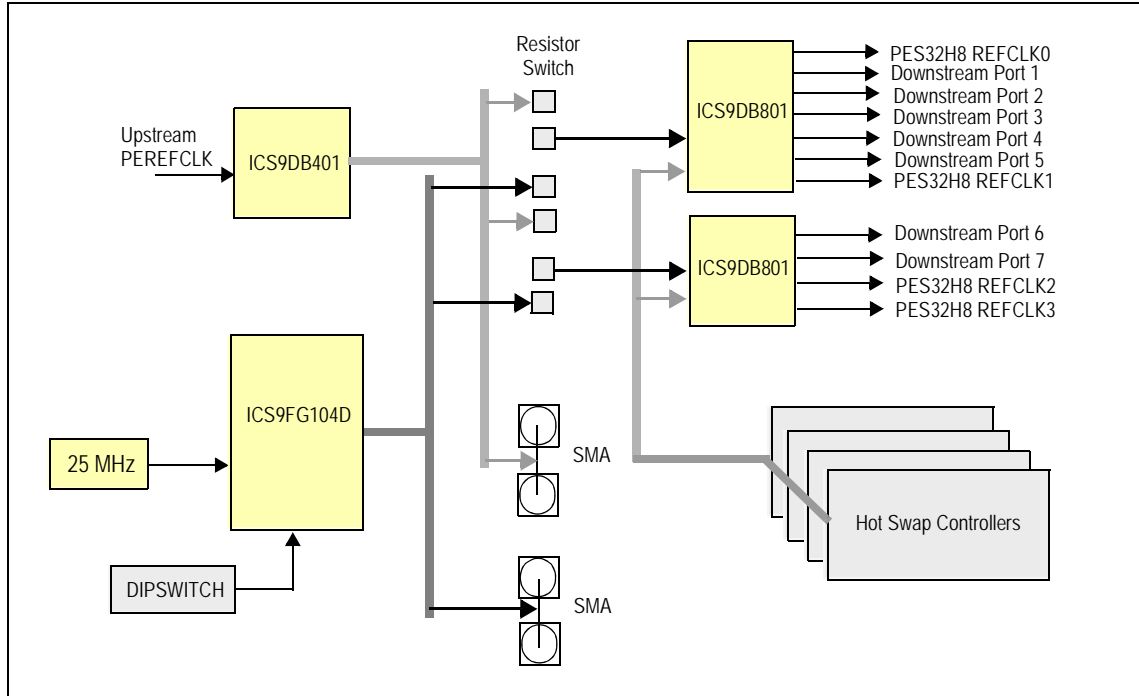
Resistor Switch

Upstream PEREFCLK

ICS9DB401

ICS9DB801

PES32H8 REFCLK0
Downstream Port 1
Downstream Port 2
Downstream Port 3
Downstream Port 4
Downstream Port 5
PES32H8 REFCLK1

ICS9DB801

Downstream Port 6
Downstream Port 7
PES32H8 REFCLK2
PES32H8 REFCLK3

ICS9FG104D

25 MHz

SMA

Hot Swap Controllers

DIPSWITCH

SMA